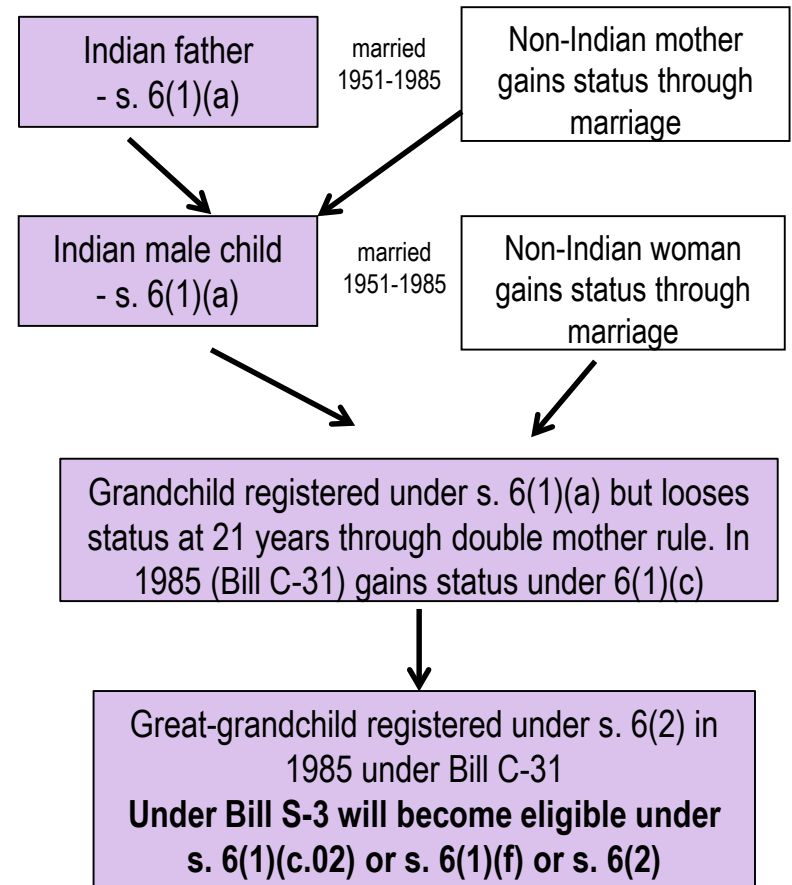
Indian father - s. 6(1)(a)

married 1951-1985

Non-Indian mother gains status through marriage

Indian male child - s. 6(1)(a)

married 1951-1985

Non-Indian woman gains status through marriage

Grandchild registered under s. 6(1)(a) but looses status at 21 years through double mother rule. In 1985 (Bill C-31) gains status under 6(1)(c)

Great-grandchild registered under s. 6(2) in 1985 under Bill C-31
**Under Bill S-3 will become eligible under s. 6(1)(c.02) or s. 6(1)(f) or s. 6(2)**